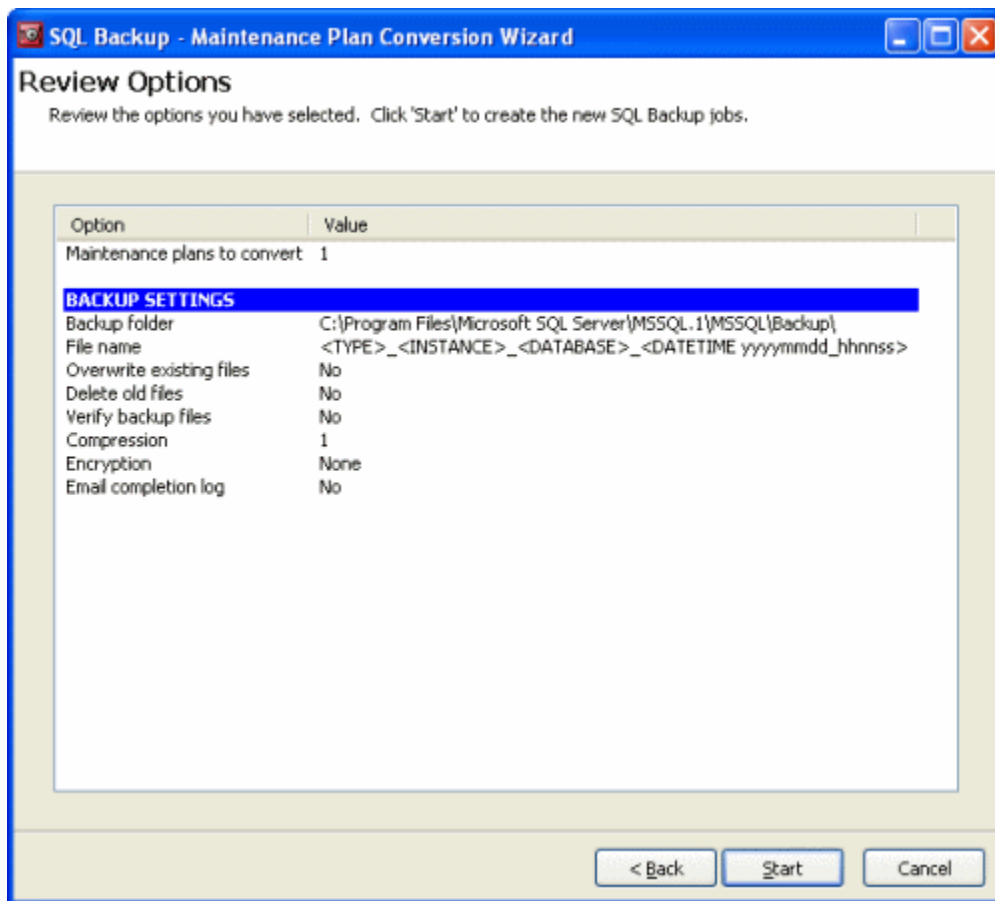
SQL Backup - Maintenance Plan Conversion Wizard

Review Options

Review the options you have selected. Click 'Start' to create the new SQL Backup jobs.

| Option | Value |
|---|---|
| Maintenance plans to convert | 1 |
| BACKUP SETTINGS | |
| Backup folder | C:\Program Files\Microsoft SQL Server\MSSQL.1\MSSQL\Backup\ |
| File name | <TYPE>_<INSTANCE>_<DATABASE>_<DATETIME yyyymmdd_hhnnss> |
| Overwrite existing files | No |
| Delete old files | No |
| Verify backup files | No |
| Compression | 1 |
| Encryption | None |
| Email completion log | No |

< Back
Start
Cancel